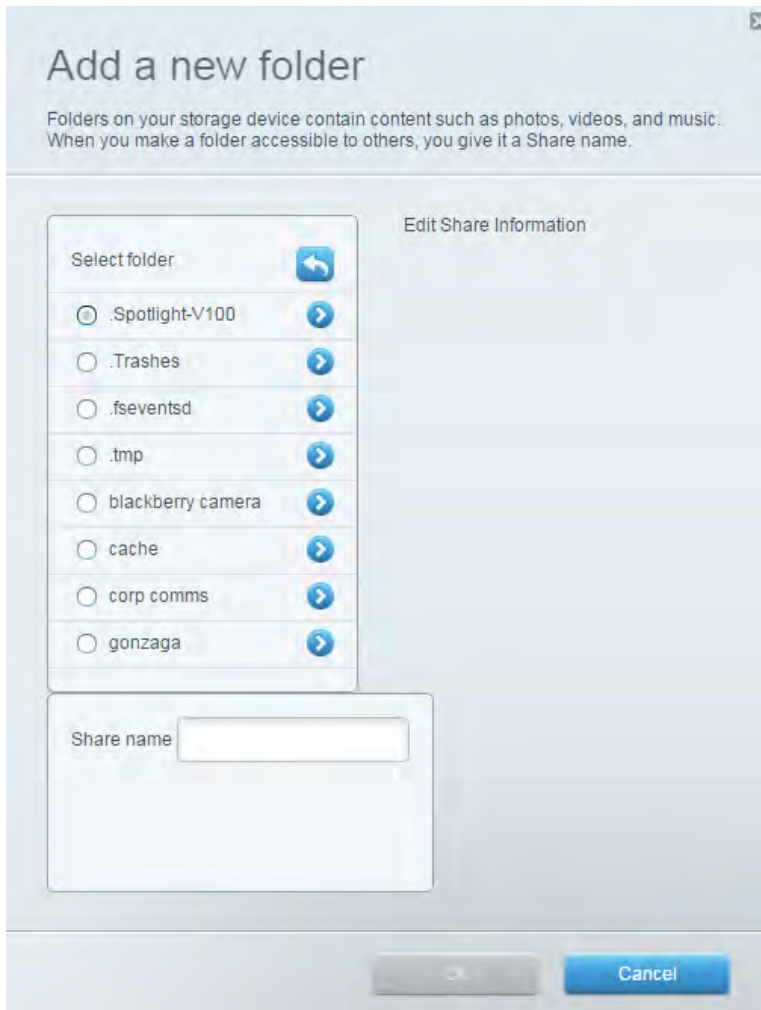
Add a new folder

Folders on your storage device contain content such as photos, videos, and music. When you make a folder accessible to others, you give it a Share name.

Select folder

.Spotlight-V100

.Trashes

.fseventsd

.tmp

blackberry camera

cache

corp comms

gonzaga

Share name

Edit Share Information

OK

Cancel